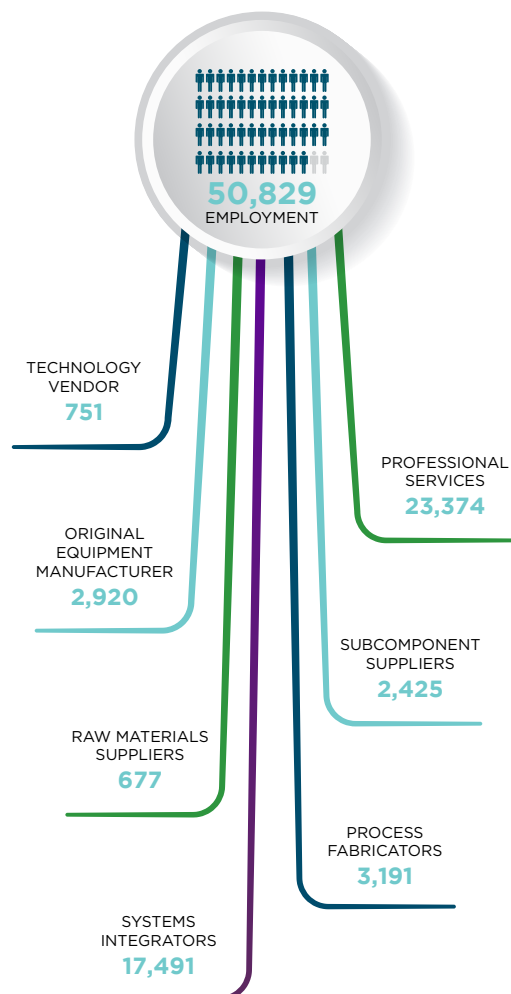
50,829
EMPLOYMENT

TECHNOLOGY VENDOR
751

PROFESSIONAL SERVICES
23,374

ORIGINAL EQUIPMENT MANUFACTURER
2,920

SUBCOMPONENT SUPPLIERS
2,425

RAW MATERIALS SUPPLIERS
677

PROCESS FABRICATORS
3,191

SYSTEMS INTEGRATORS
17,491